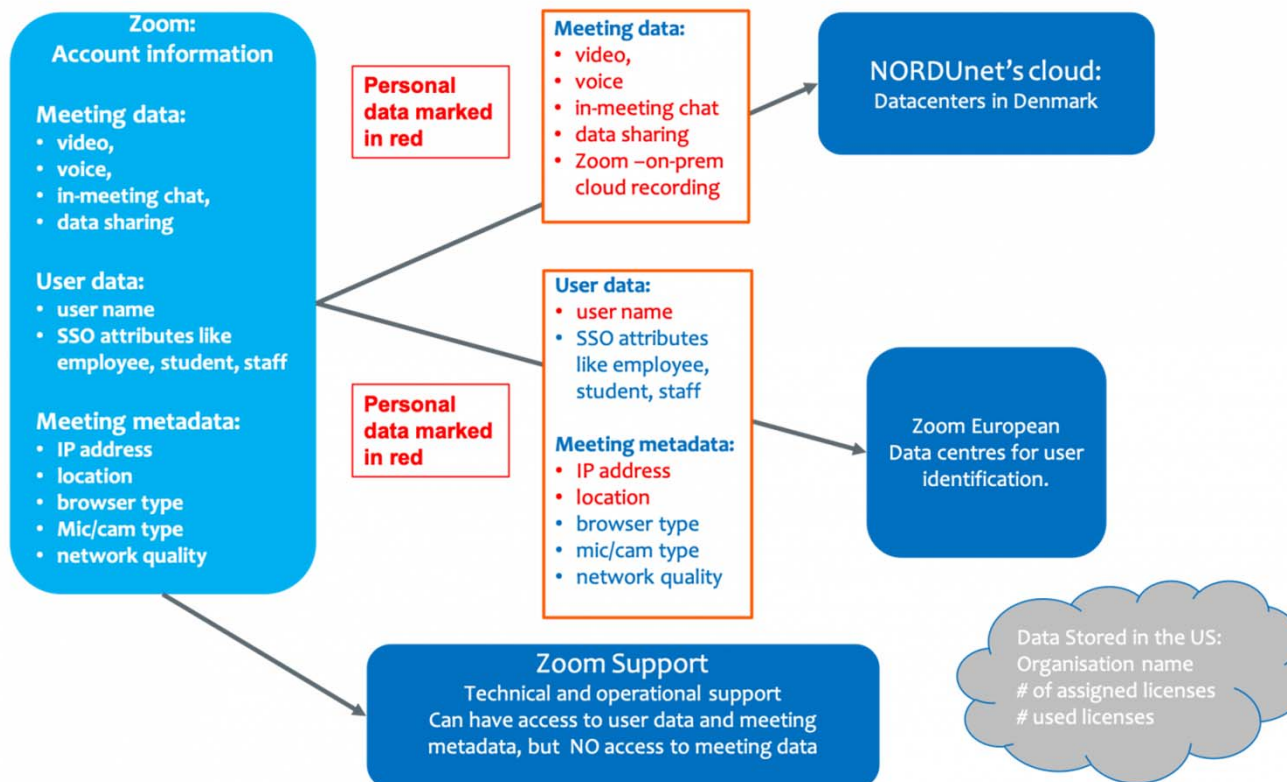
Zoom:
Account information

Meeting data:
• video,
• voice,
• in-meeting chat,
• data sharing

User data:
• user name
• SSO attributes like employee, student, staff

Meeting metadata:
• IP address
• location
• browser type
• Mic/cam type
• network quality

Personal data marked in red

Meeting data:
• video,
• voice
• in-meeting chat
• data sharing
• Zoom –on-prem cloud recording

NORDUnet's cloud:
Datacenters in Denmark

User data:
• user name
• SSO attributes like employee, student, staff

Meeting metadata:
• IP address
• location
• browser type
• mic/cam type
• network quality

Personal data marked in red

Zoom European Data centres for user identification.

Zoom Support
Technical and operational support
Can have access to user data and meeting metadata, but NO access to meeting data

Data Stored in the US:
Organisation name
# of assigned licenses
# used licenses